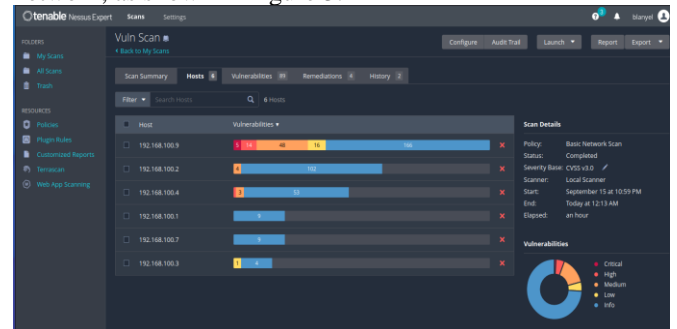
tenable Nessus Expert Scans Settings

blanyel

FOLDERS
My Scans
All Scans
Trash

RESOURCES
Policies
Plugin Rules
Customized Reports
Terrascan
Web App Scanning

Vuln Scan
< Back to My Scans

Configure Audit Trail Launch Report Export

Scan Summary Hosts 6 Vulnerabilities 89 Remediations 4 History 2

Filter Search Hosts 6 Hosts

| Host | Vulnerabilities |
|---|---|
| 192.168.100.9 | 5 14 48 16 166 |
| 192.168.100.2 | 4 102 |
| 192.168.100.4 | 3 53 |
| 192.168.100.1 | 9 |
| 192.168.100.7 | 9 |
| 192.168.100.3 | 1 4 |

Scan Details
Policy: Basic Network Scan
Status: Completed
Severity Base: CVSS v3.0
Scanner: Local Scanner
Start: September 15 at 10:59 PM
End: Today at 12:13 AM
Elapsed: an hour

Vulnerabilities
Critical
High
Medium
Low
Info